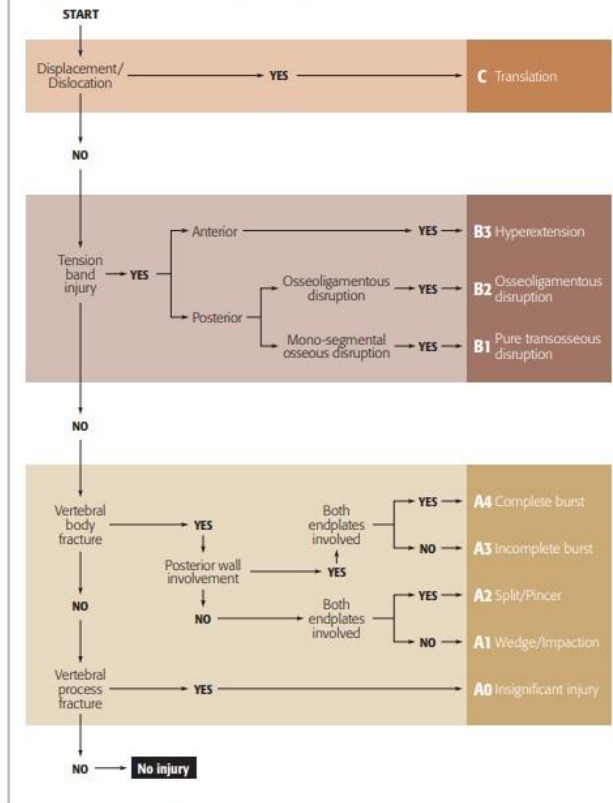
START

Displacement/ Dislocation → YES → C Translation

NO

Tension band injury → YES → Anterior → YES → B3 Hyperextension

Posterior → Osseoligamentous disruption → YES → B2 Osseoligamentous disruption

Mono-segmental osseous disruption → YES → B1 Pure transosseous disruption

NO

Vertebral body fracture → YES → Posterior wall involvement → YES → Both endplates involved → YES → A4 Complete burst

NO → A3 Incomplete burst

NO → Both endplates involved → YES → A2 Split/Pincer

NO → A1 Wedge/Impaction

NO

Vertebral process fracture → YES → A0 Insignificant injury

NO → No injury